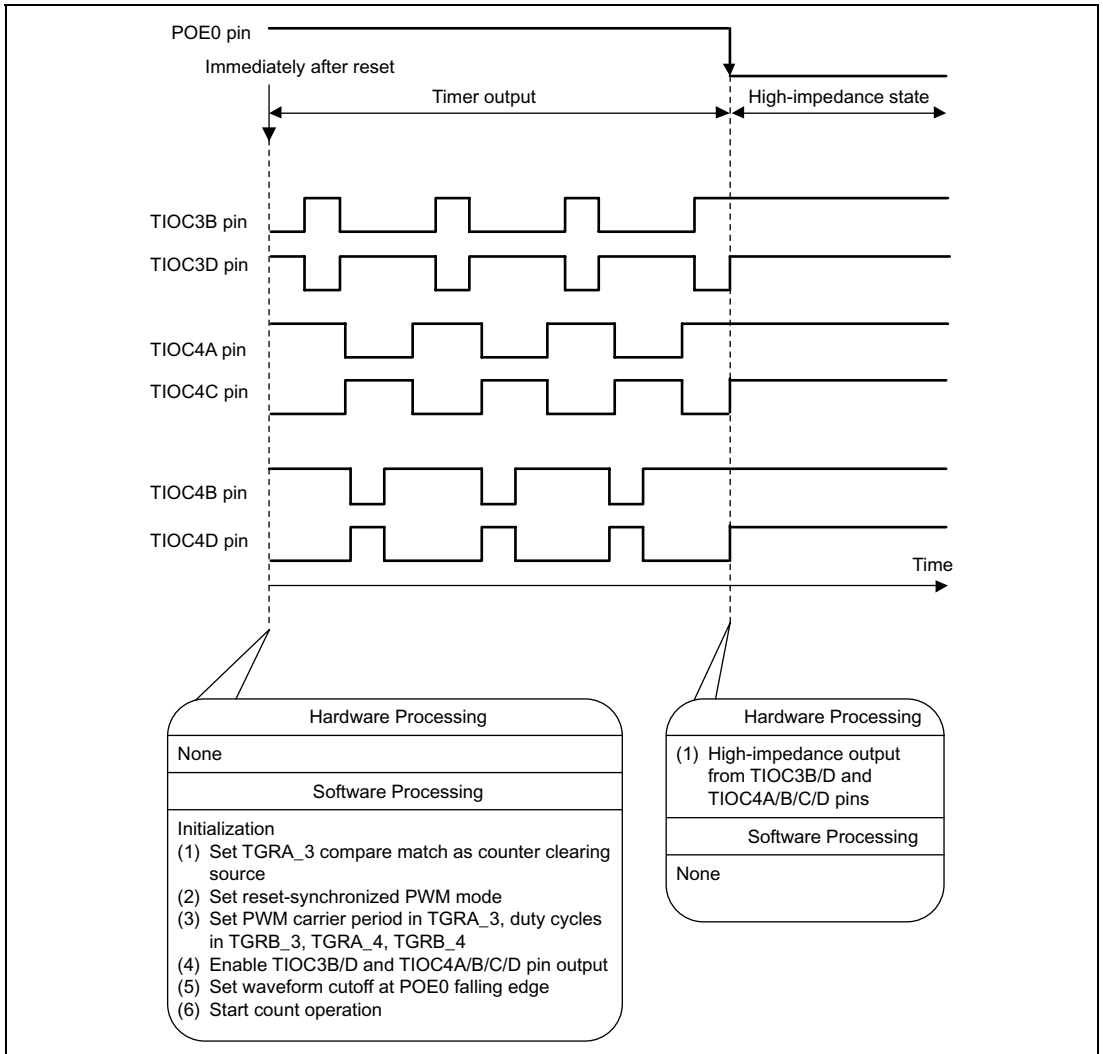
POE0 pin

Immediately after reset

Timer output

High-impedance state

TIOC3B pin

TIOC3D pin

TIOC4A pin

TIOC4C pin

TIOC4B pin

TIOC4D pin

Time

Hardware Processing

None

Software Processing

Initialization
(1) Set TGRA_3 compare match as counter clearing source
(2) Set reset-synchronized PWM mode
(3) Set PWM carrier period in TGRA_3, duty cycles in TGRB_3, TGRA_4, TGRB_4
(4) Enable TIOC3B/D and TIOC4A/B/C/D pin output
(5) Set waveform cutoff at POE0 falling edge
(6) Start count operation

Hardware Processing

(1) High-impedance output from TIOC3B/D and TIOC4A/B/C/D pins

Software Processing

None